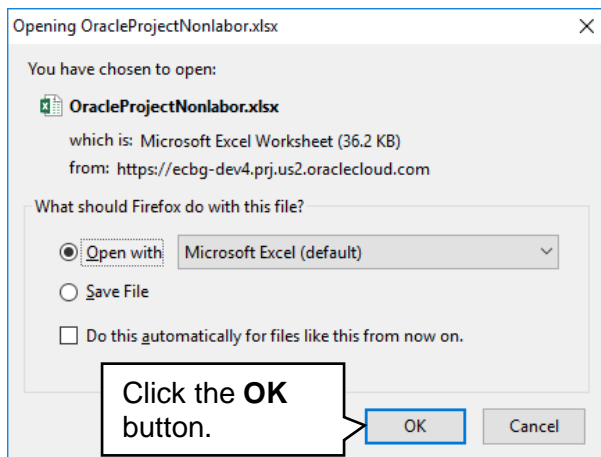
Opening OracleProjectNonlabor.xlsx

×

You have chosen to open:

OracleProjectNonlabor.xlsx

which is: Microsoft Excel Worksheet (36.2 KB)

from: https://ecbg-dev4.prj.us2.oraclecloud.com

What should Firefox do with this file?

Open with Microsoft Excel (default)

Save File

Do this automatically for files like this from now on.

Click the **OK** button.

OK

Cancel